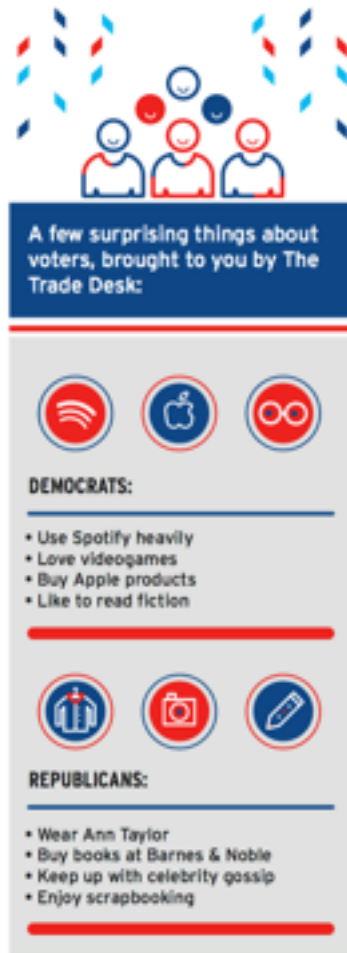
A few surprising things about voters, brought to you by The Trade Desk:

DEMOCRATS:

• Use Spotify heavily
• Love videogames
• Buy Apple products
• Like to read fiction

REPUBLICANS:

• Wear Ann Taylor
• Buy books at Barnes & Noble
• Keep up with celebrity gossip
• Enjoy scrapbooking